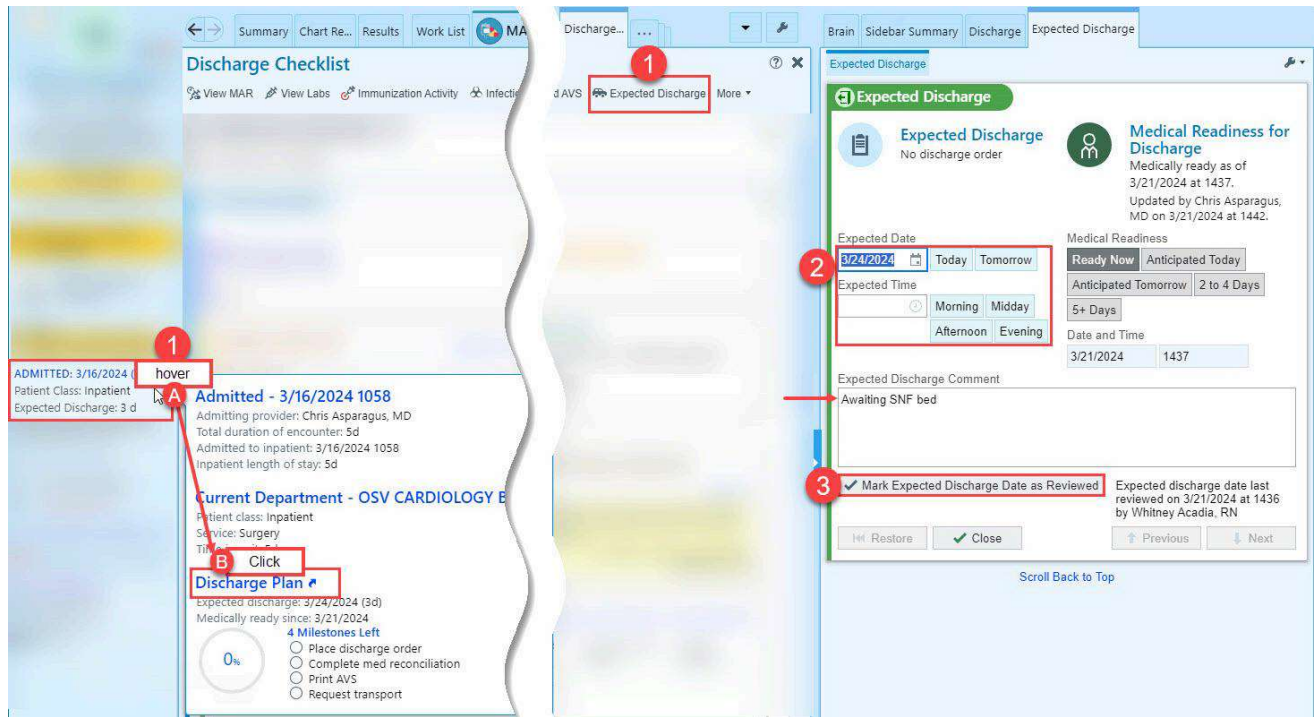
Summary Chart Re... Results Work List MA Discharge... ...

Discharge Checklist

View MAR View Labs Immunization Activity Infecti d AVS Expected Discharge More

1

ADMITTED: 3/16/2024 (
Patient Class: Inpatient
Expected Discharge: 3 d

1 hover

A

Admitted - 3/16/2024 1058
Admitting provider: Chris Asparagus, MD
Total duration of encounter: 5d
Admitted to inpatient: 3/16/2024 1058
Inpatient length of stay: 5d

Current Department - OSV CARDIOLOGY B
Patient class: Inpatient
Service: Surgery
Ti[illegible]

B Click

Discharge Plan
Expected discharge: 3/24/2024 (3d)
Medically ready since: 3/21/2024
4 Milestones Left
0%
Place discharge order
Complete med reconciliation
Print AVS
Request transport

Brain Sidebar Summary Discharge Expected Discharge

Expected Discharge

Expected Discharge

Expected Discharge
No discharge order

Medical Readiness for Discharge
Medically ready as of 3/21/2024 at 1437.
Updated by Chris Asparagus, MD on 3/21/2024 at 1442.

Expected Date
2
3/24/2024 Today Tomorrow
Expected Time
Morning Midday
Afternoon Evening

Medical Readiness
Ready Now Anticipated Today
Anticipated Tomorrow 2 to 4 Days
5+ Days
Date and Time
3/21/2024 1437

Expected Discharge Comment
Awaiting SNF bed

3 Mark Expected Discharge Date as Reviewed

Expected discharge date last reviewed on 3/21/2024 at 1436 by Whitney Acadia, RN

Restore Close Previous Next

Scroll Back to Top